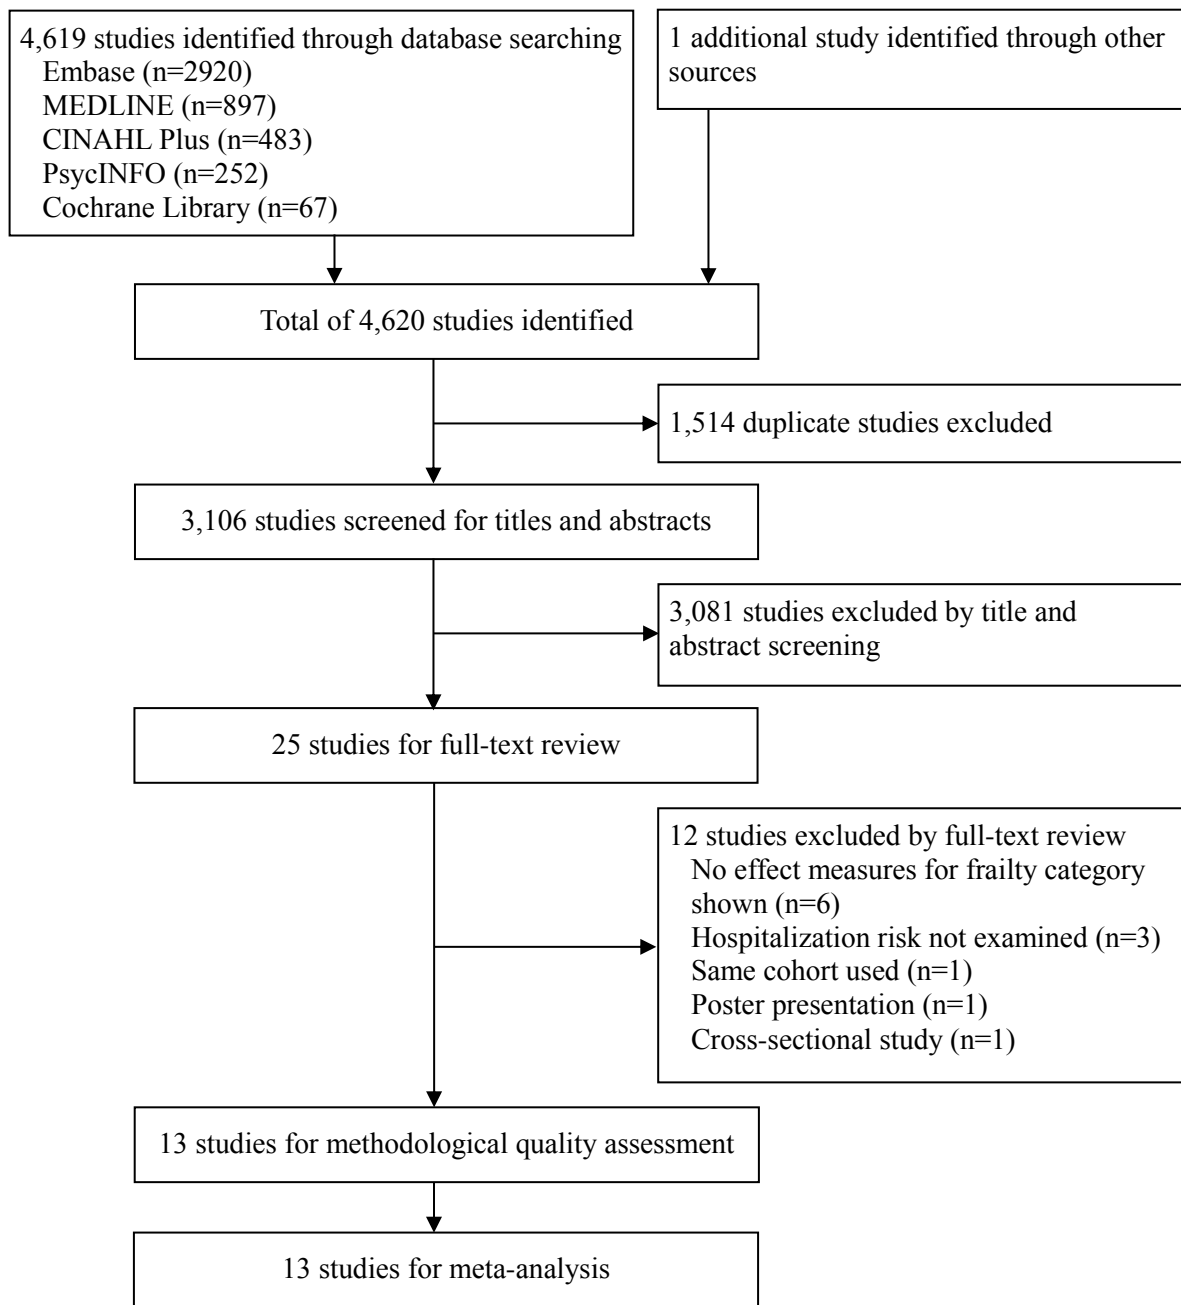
4,619 studies identified through database searching
Embase (n=2920)
MEDLINE (n=897)
CINAHL Plus (n=483)
PsycINFO (n=252)
Cochrane Library (n=67)

1 additional study identified through other sources

Total of 4,620 studies identified

1,514 duplicate studies excluded

3,106 studies screened for titles and abstracts

3,081 studies excluded by title and abstract screening

25 studies for full-text review

12 studies excluded by full-text review
No effect measures for frailty category shown (n=6)
Hospitalization risk not examined (n=3)
Same cohort used (n=1)
Poster presentation (n=1)
Cross-sectional study (n=1)

13 studies for methodological quality assessment

13 studies for meta-analysis